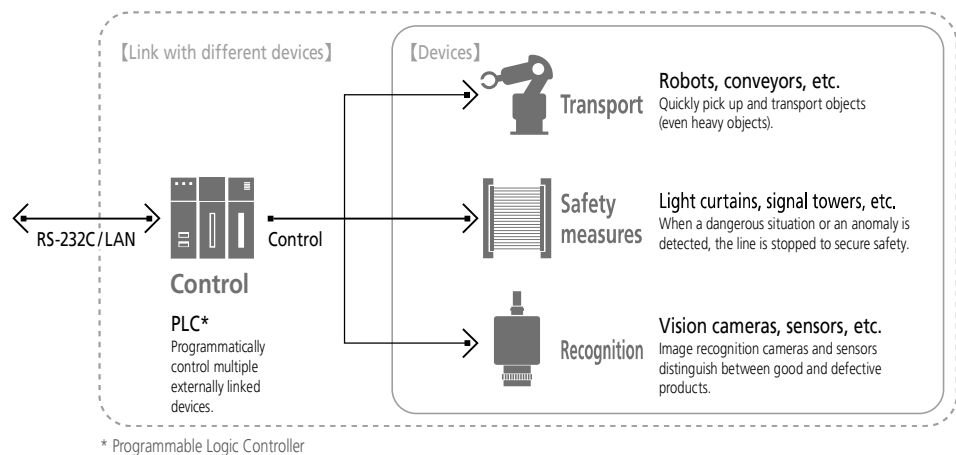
【Link with different devices】

【Devices】

RS-232C/LAN

Control

Control

PLC*
Programmatically control multiple externally linked devices.

Transport

Robots, conveyors, etc.
Quickly pick up and transport objects (even heavy objects).

Safety measures

Light curtains, signal towers, etc.
When a dangerous situation or an anomaly is detected, the line is stopped to secure safety.

Recognition

Vision cameras, sensors, etc.
Image recognition cameras and sensors distinguish between good and defective products.

* Programmable Logic Controller